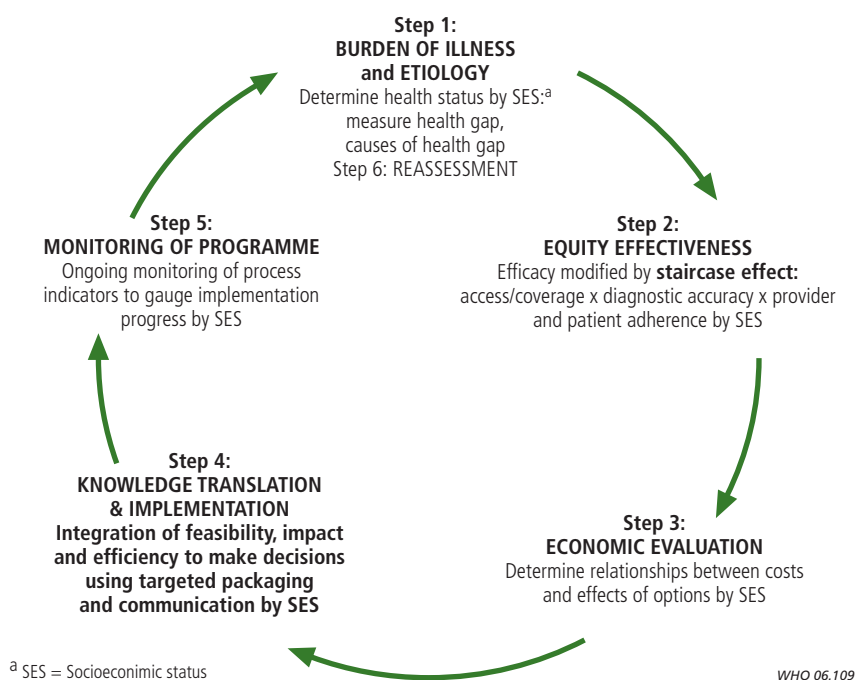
Step 1:
BURDEN OF ILLNESS and ETIOLOGY
Determine health status by SES:$^{a}$ measure health gap, causes of health gap
Step 6: REASSESSMENT

Step 2:
EQUITY EFFECTIVENESS
Efficacy modified by **staircase effect:** access/coverage x diagnostic accuracy x provider and patient adherence by SES

Step 3:
ECONOMIC EVALUATION
Determine relationships between costs and effects of options by SES

Step 4:
KNOWLEDGE TRANSLATION & IMPLEMENTATION
Integration of feasibility, impact and efficiency to make decisions using targeted packaging and communication by SES

Step 5:
MONITORING OF PROGRAMME
Ongoing monitoring of process indicators to gauge implementation progress by SES

$^{a}$ SES = Socioeconimic status

WHO 06.109